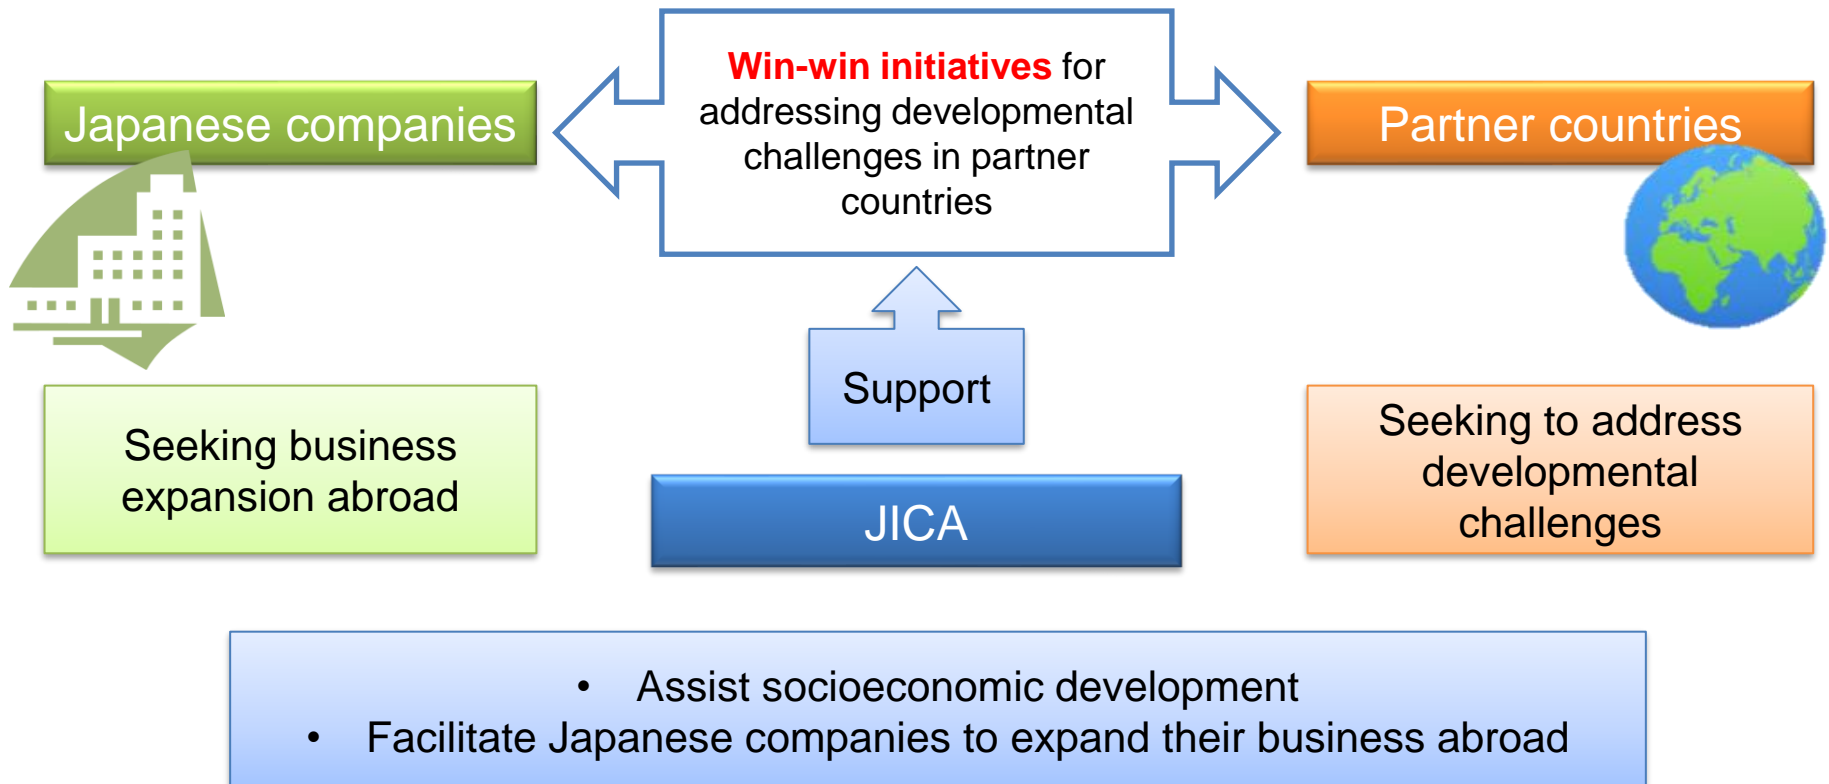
Japanese companies

Win-win initiatives for addressing developmental challenges in partner countries

Partner countries

Seeking business expansion abroad

Support

JICA

Seeking to address developmental challenges

• Assist socioeconomic development
• Facilitate Japanese companies to expand their business abroad